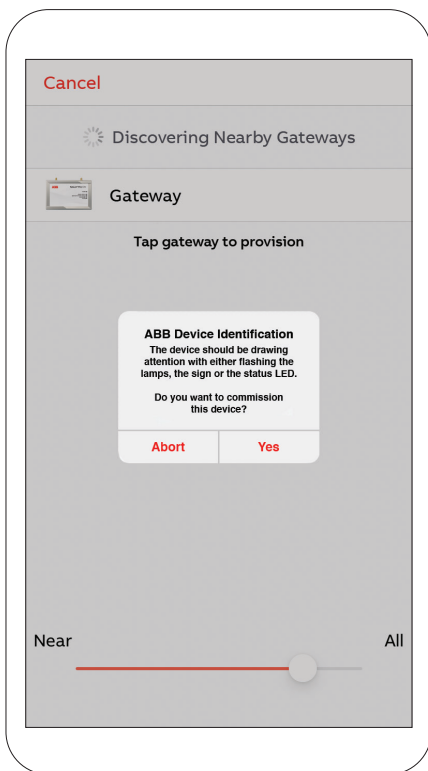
Cancel

Discovering Nearby Gateways

Gateway

Tap gateway to provision

ABB Device Identification

The device should be drawing attention with either flashing the lamps, the sign or the status LED.

Do you want to commission this device?

Abort

Yes

Near

All